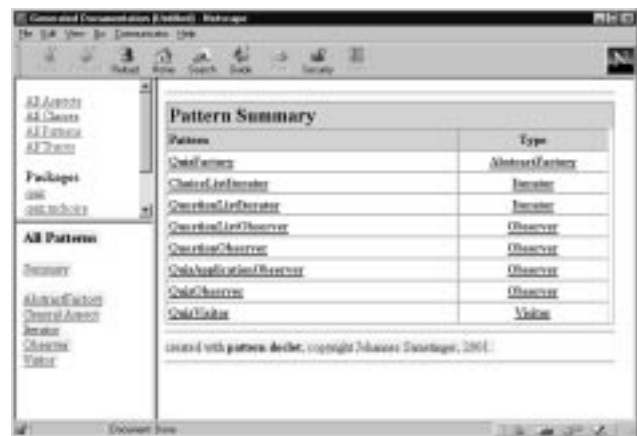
Generated Documentation (Untitled) - Netscape
File Edit View Go Communicator Help
Reload Home Search Guide Print Security

All Aspects
All Classes
All Patterns
All Types

Packages
quiz
quiz.multchoice

All Patterns

Summary

AbstractFactory
General Aspect
Iterator
Observer
Visitor

Pattern Summary

| Pattern | Type |
|---|---|
| QuizFactory | AbstractFactory |
| ChoiceListIterator | Iterator |
| QuestionListIterator | Iterator |
| QuestionListObserver | Observer |
| QuestionObserver | Observer |
| QuizApplicationObserver | Observer |
| QuizObserver | Observer |
| QuizVisitor | Visitor |

created with pattern doclet, copyright Johannes Sametinger, 2001.

Document: Done